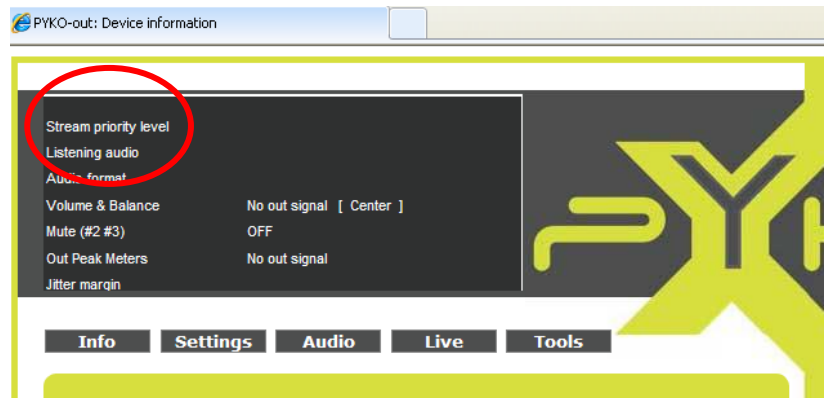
PYKO-out: Device information

Stream priority level
Listening audio
Audio format
Volume & Balance No out signal [ Center ]
Mute (#2 #3) OFF
Out Peak Meters No out signal
Jitter margin

Info Settings Audio Live Tools